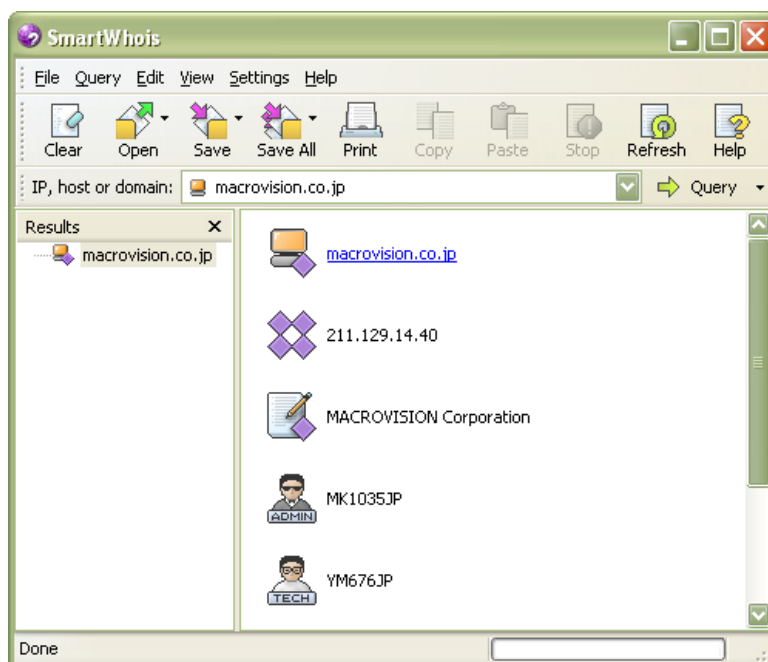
SmartWhois

File Query Edit View Settings Help

Clear Open Save Save All Print Copy Paste Stop Refresh Help

IP, host or domain: macrovision.co.jp Query

Results ×

macrovision.co.jp

macrovision.co.jp

211.129.14.40

MACROVISION Corporation

ADMIN MK1035JP

TECH YM676JP

Done